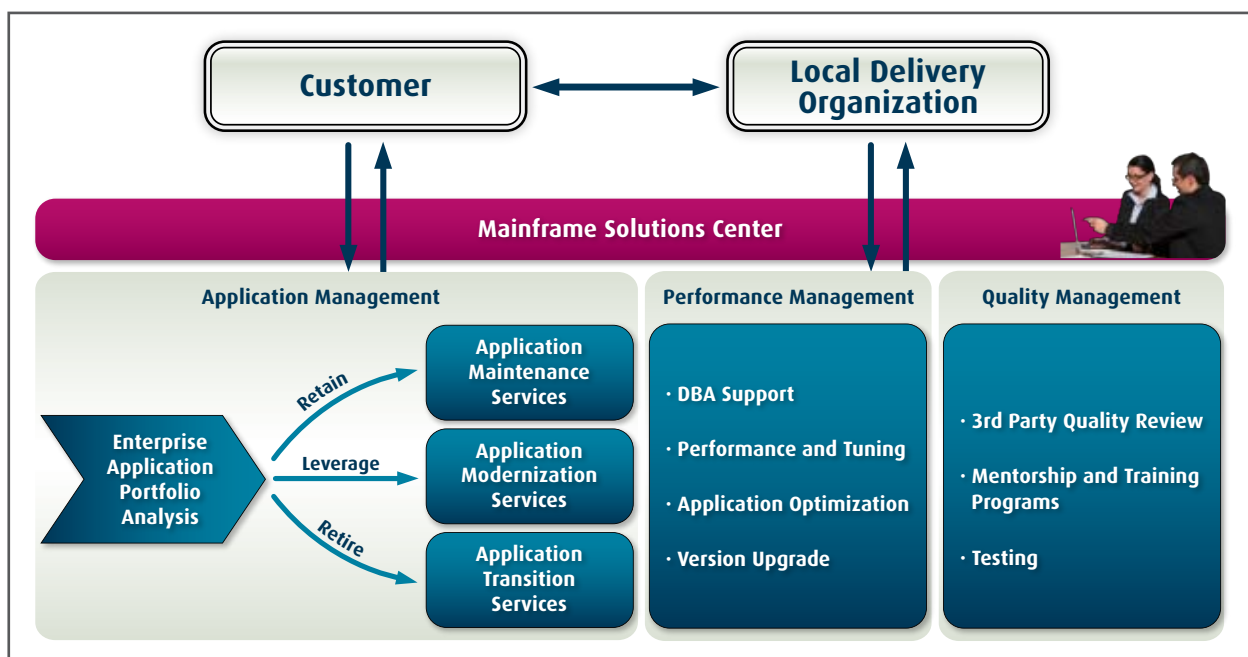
Customer

Local Delivery Organization

Mainframe Solutions Center

Application Management

Enterprise Application Portfolio Analysis

Retain

Leverage

Retire

Application Maintenance Services

Application Modernization Services

Application Transition Services

Performance Management

· DBA Support

· Performance and Tuning

· Application Optimization

· Version Upgrade

Quality Management

· 3rd Party Quality Review

· Mentorship and Training Programs

· Testing